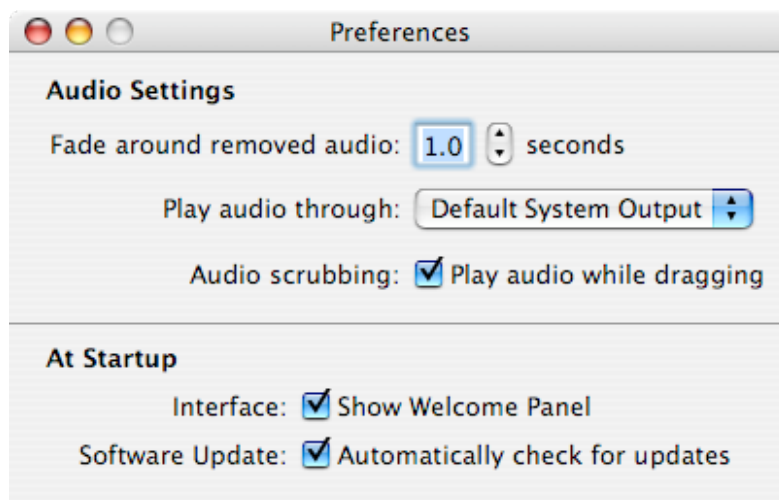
Preferences

Audio Settings

Fade around removed audio: 1.0 seconds

Play audio through: Default System Output

Audio scrubbing: Play audio while dragging

At Startup

Interface: Show Welcome Panel

Software Update: Automatically check for updates